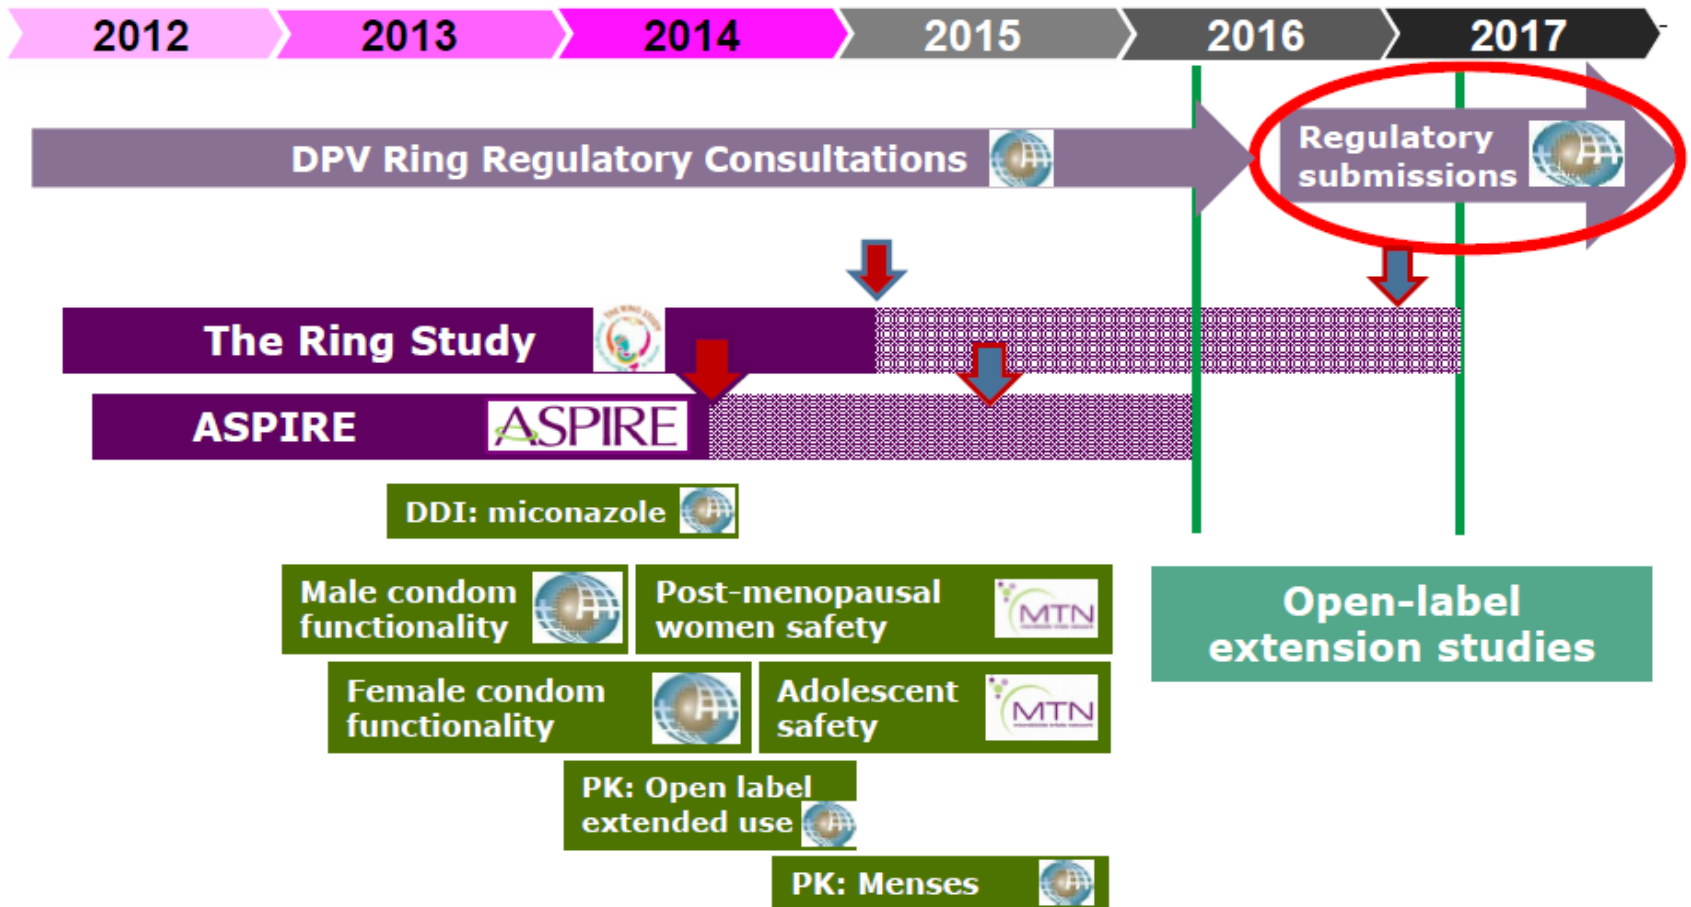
2012 2013 2014 2015 2016 2017

DPV Ring Regulatory Consultations

Regulatory submissions

The Ring Study

ASPIRE ASPIRE

DDI: miconazole

Male condom functionality

Post-menopausal women safety

MTN

Open-label extension studies

Female condom functionality

Adolescent safety

MTN

PK: Open label extended use

PK: Menses